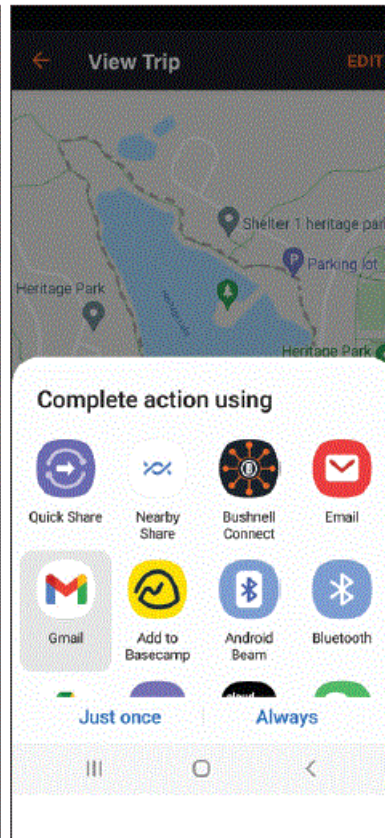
View Trip
EDIT

Shelter 1 heritage par
Parking lot
Heritage Park
Heritage Park

Complete action using

Quick Share
Nearby Share
Bushnell Connect
Email
Gmail
Add to Basecamp
Android Beam
Bluetooth

Just once
Always